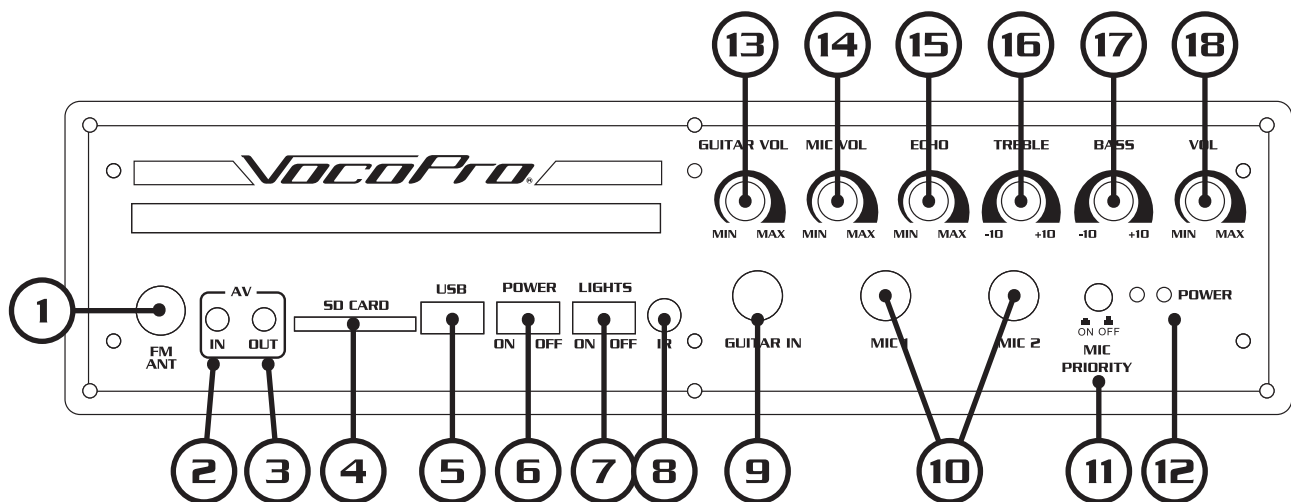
13 14 15 16 17 18

GUITAR VOL MIC VOL ECHO TREBLE BASS VOL

VocoPro

MIN MAX MIN MAX MIN MAX -10 +10 -10 +10 MIN MAX

1

AV

FM ANT

IN OUT

SD CARD

USB

POWER

ON OFF

LIGHTS

ON OFF

IR

GUITAR IN

MIC 1

MIC 2

ON OFF

MIC PRIORITY

POWER

2 3 4 5 6 7 8 9 10 11 12